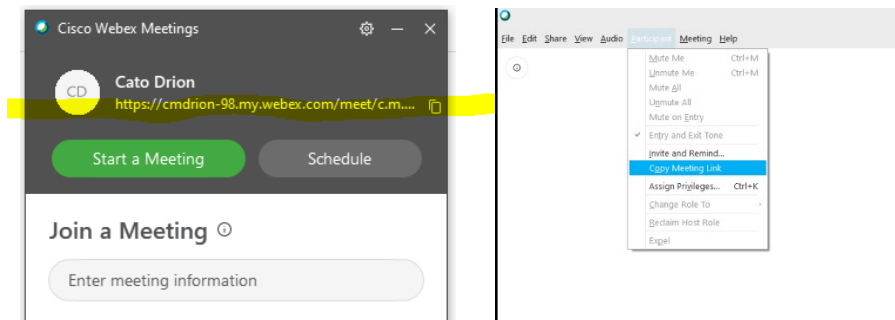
Cisco Webex Meetings

CD

Cato Drion

https://cmdrion-98.my.webex.com/meet/c.m....

Start a Meeting

Schedule

Join a Meeting ⓘ

Enter meeting information

File Edit Share View Audio Participant Meeting Help

Mute Me Ctrl+M
Unmute Me Ctrl+M
Mute All
Unmute All
Mute on Entry
Entry and Exit Tone
Invite and Remind...
Copy Meeting Link
Assign Privileges... Ctrl+K
Change Role To
Reclaim Host Role
Expel